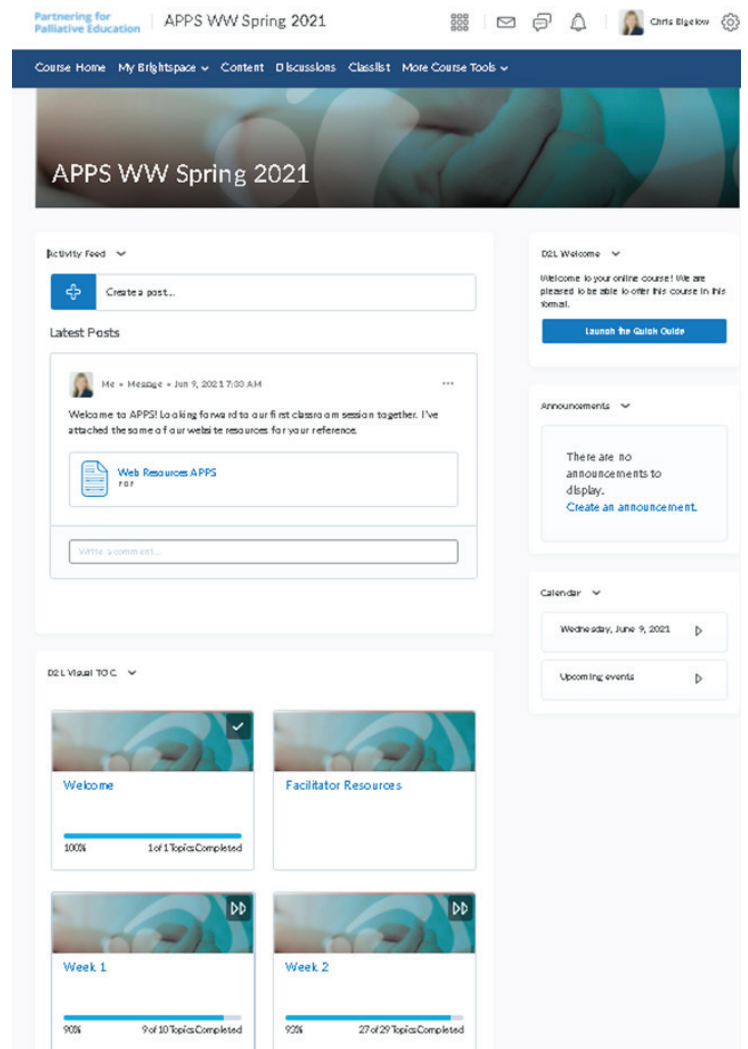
Partnering for Palliative Education | APPS WW Spring 2021

Chris Bigelow

Course Home My Brightspace Content Discussions Classlist More Course Tools

APPS WW Spring 2021

Activity Feed

Create a post...

Latest Posts

Me • Message • Jun 9, 2021 7:00 AM

Welcome to APPS! Looking forward to our first classroom session together. I've attached the some of our website resources for your reference.

Web Resources APPS
PDF

Write a comment...

D2L Welcome

Welcome to your online course! We are pleased to be able to offer this course in this format.

Launch the Quick Guide

Announcements

There are no announcements to display.
Create an announcement.

Calendar

Wednesday, June 9, 2021

Upcoming events

D2L Visual TOC

Welcome
100% 1 of 1 Topics Completed

Facilitator Resources

Week 1
90% 9 of 10 Topics Completed

Week 2
93% 27 of 29 Topics Completed